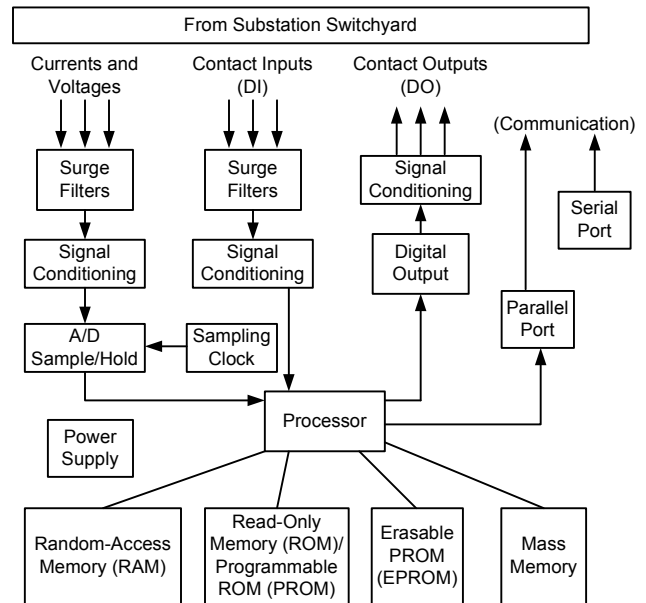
From Substation Switchyard

Currents and Voltages

Contact Inputs (DI)

Contact Outputs (DO)

(Communication)

Surge Filters

Surge Filters

Signal Conditioning

Serial Port

Signal Conditioning

Signal Conditioning

Digital Output

Parallel Port

A/D Sample/Hold

Sampling Clock

Processor

Power Supply

Random-Access Memory (RAM)

Read-Only Memory (ROM)/ Programmable ROM (PROM)

Erasable PROM (EPROM)

Mass Memory